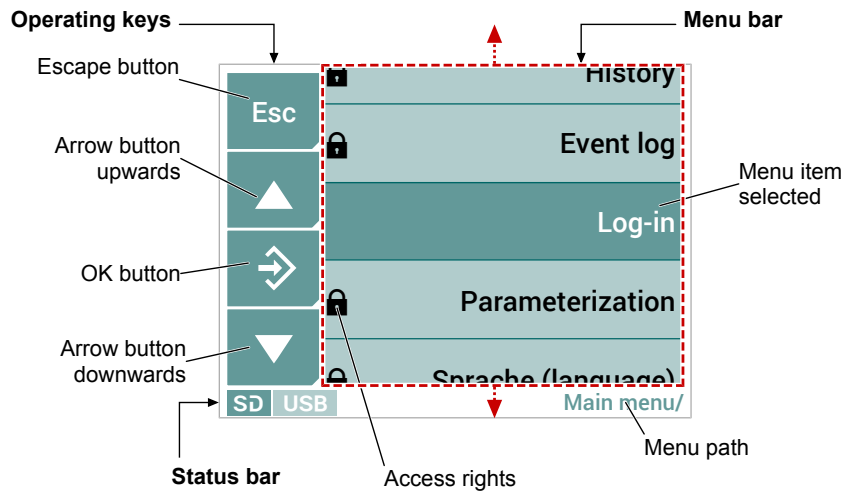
Operating keys

Menu bar

Escape button

Esc

History

Event log

Arrow button upwards

Menu item selected

Log-in

OK button

Parameterization

Arrow button downwards

Sprache (language)

SD USB

Main menu/

Menu path

Status bar

Access rights